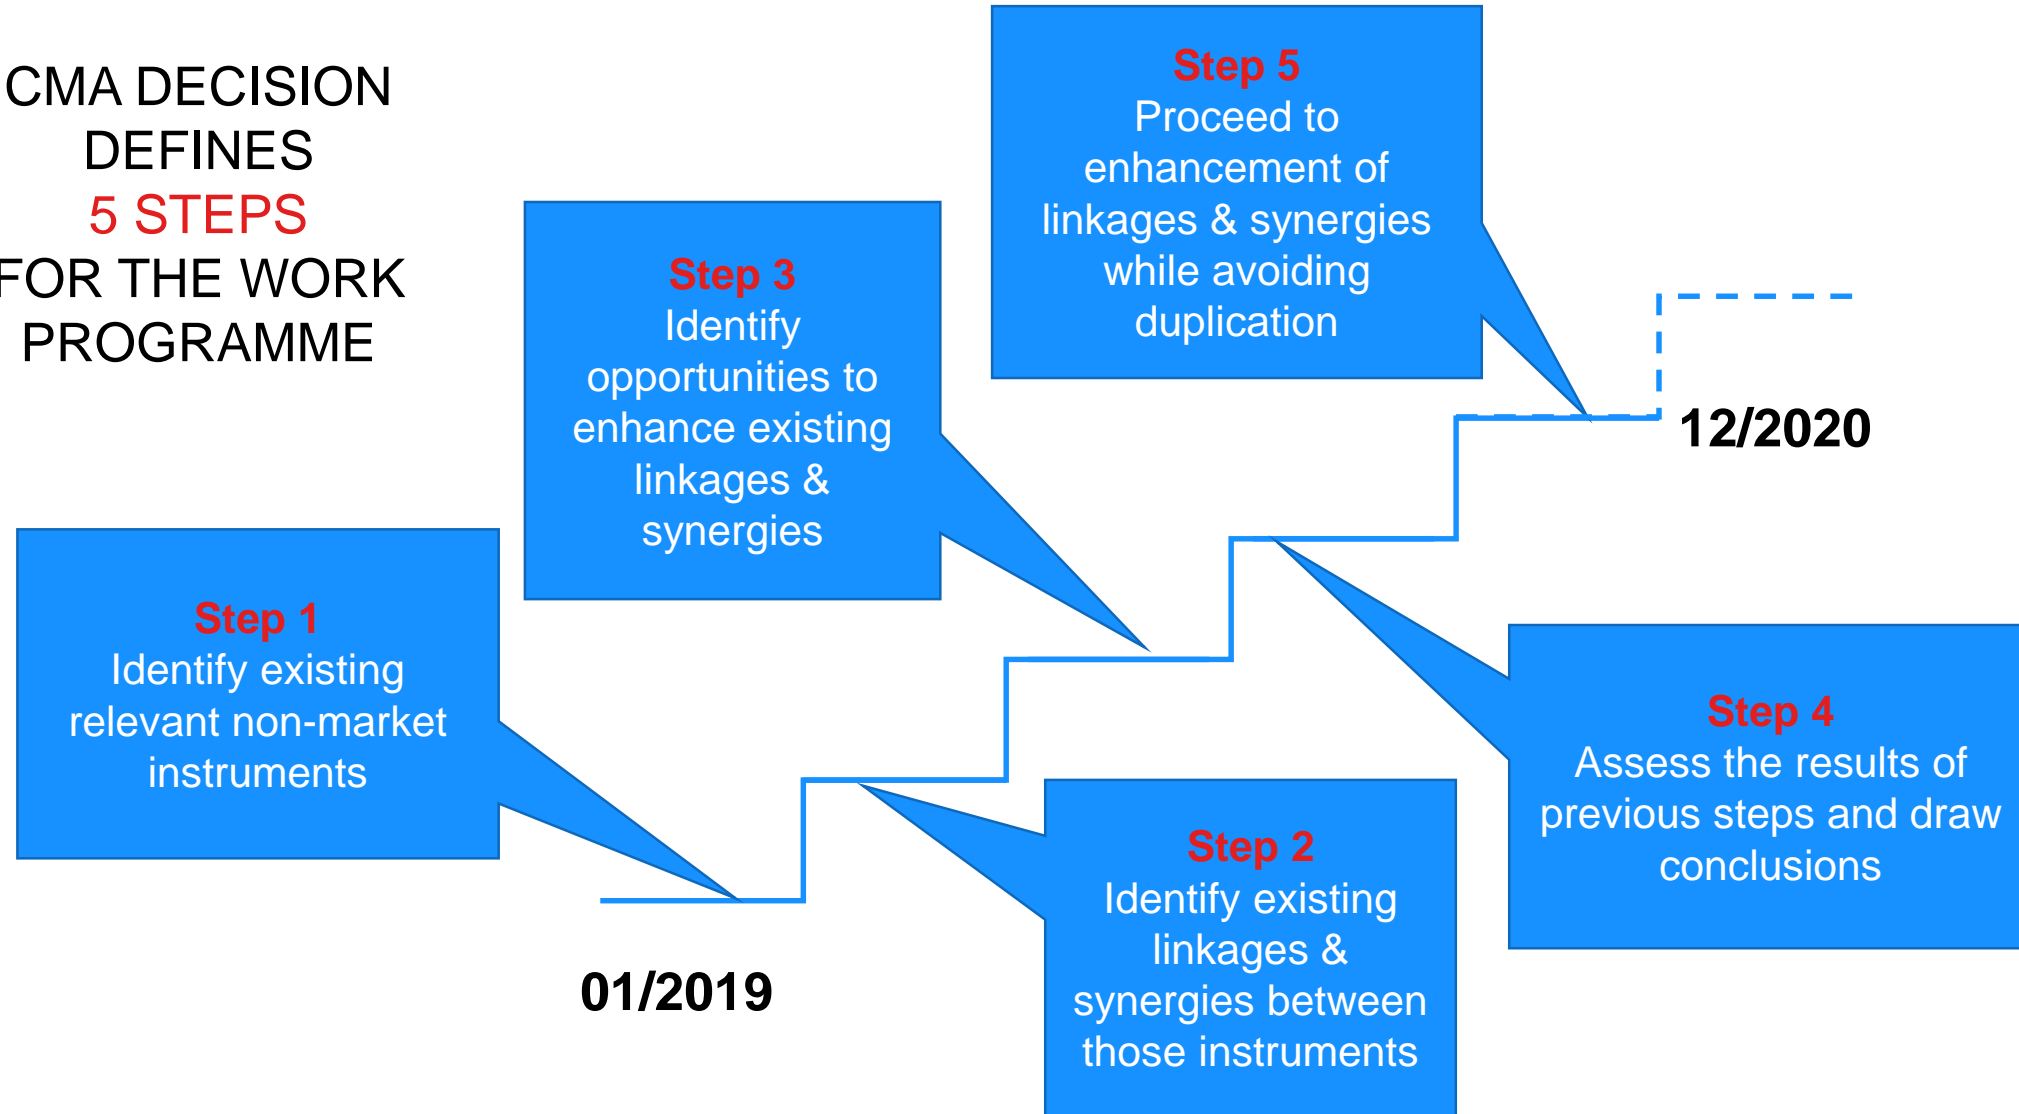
CMA DECISION DEFINES
5 STEPS
FOR THE WORK PROGRAMME

Step 5
Proceed to enhancement of linkages & synergies while avoiding duplication

Step 3
Identify opportunities to enhance existing linkages & synergies

12/2020

Step 1
Identify existing relevant non-market instruments

Step 4
Assess the results of previous steps and draw conclusions

Step 2
Identify existing linkages & synergies between those instruments

01/2019